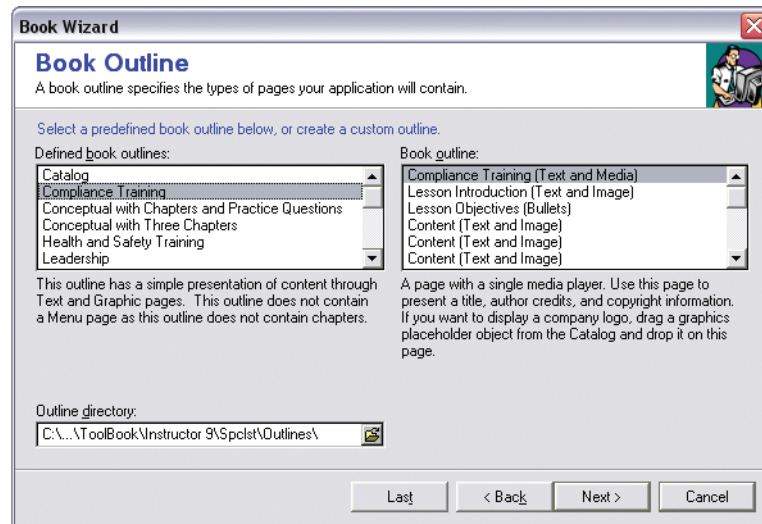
Book Wizard

Book Outline

A book outline specifies the types of pages your application will contain.

Select a predefined book outline below, or create a custom outline.

Defined book outlines:

Catalog
Compliance Training
Conceptual with Chapters and Practice Questions
Conceptual with Three Chapters
Health and Safety Training
Leadership

This outline has a simple presentation of content through Text and Graphic pages. This outline does not contain a Menu page as this outline does not contain chapters.

Book outline:

Compliance Training (Text and Media)
Lesson Introduction (Text and Image)
Lesson Objectives (Bullets)
Content (Text and Image)
Content (Text and Image)
Content (Text and Image)

A page with a single media player. Use this page to present a title, author credits, and copyright information. If you want to display a company logo, drag a graphics placeholder object from the Catalog and drop it on this page.

Outline directory:

C:\...\ToolBook\Instructor 9\Spclst\Outlines\

Last
< Back
Next >
Cancel